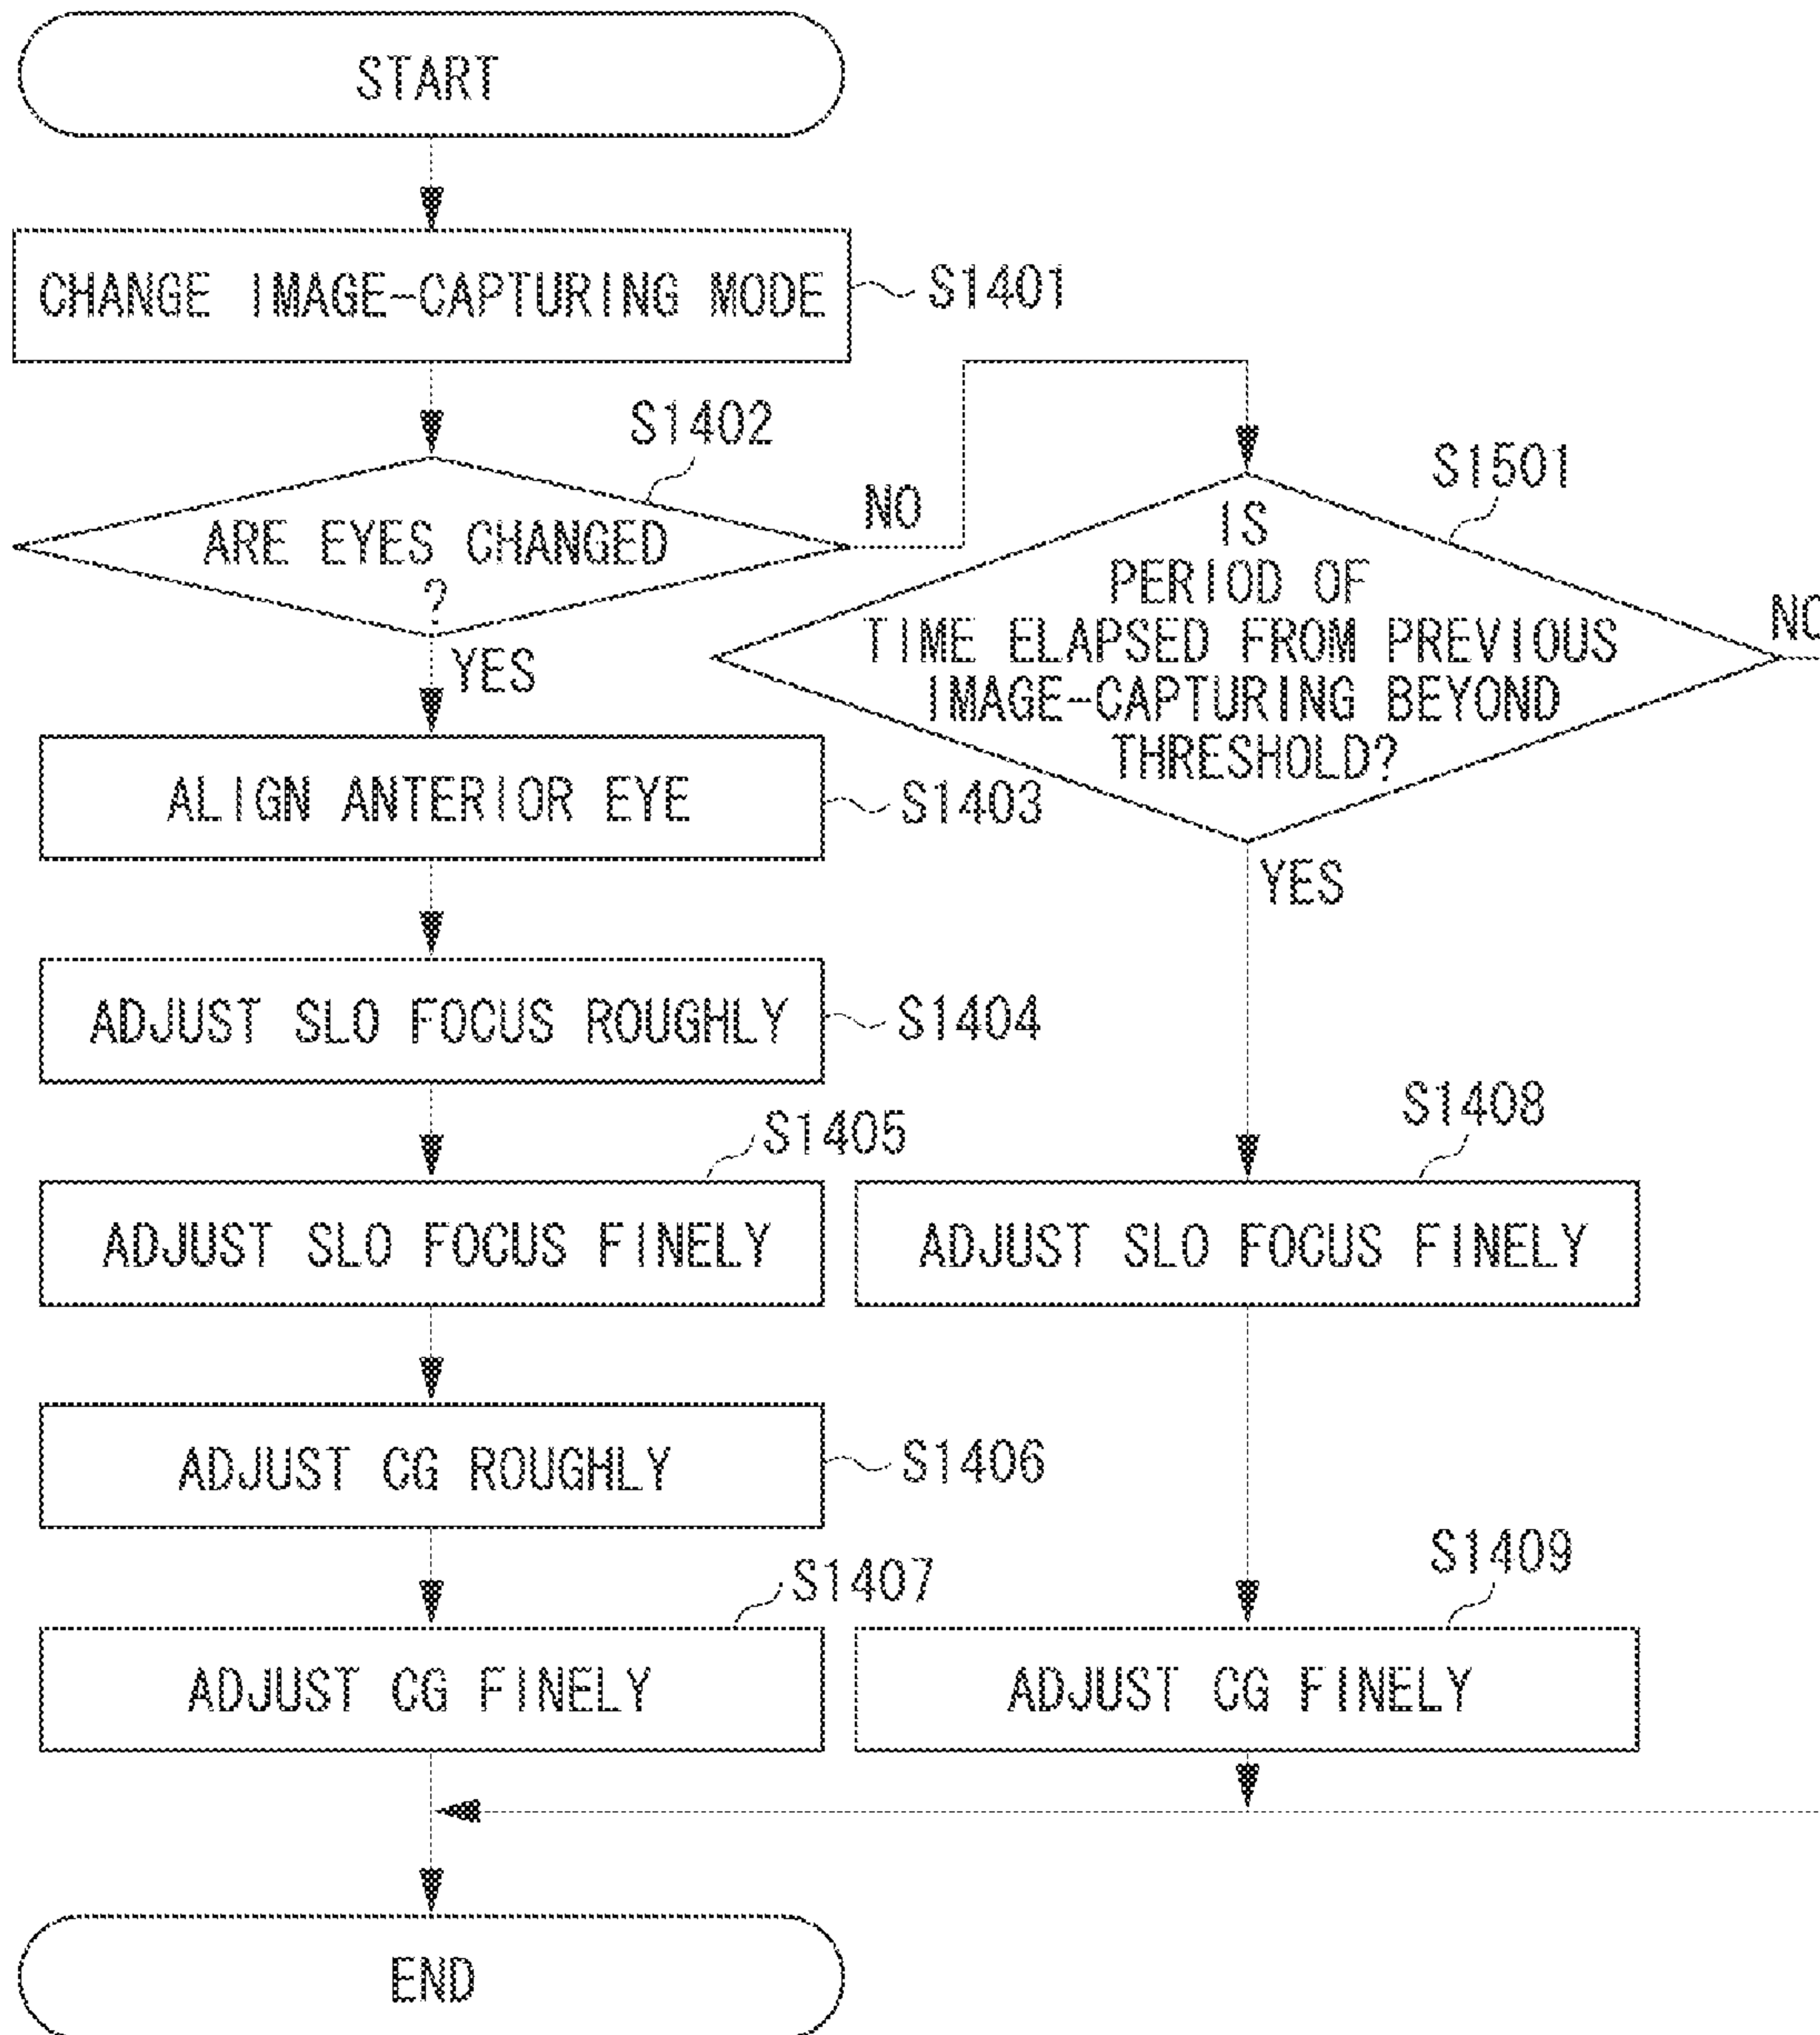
START

CHANGE IMAGE-CAPTURING MODE
S1401

S1402
ARE EYES CHANGED ?
NO
YES

S1501
IS PERIOD OF TIME ELAPSED FROM PREVIOUS IMAGE-CAPTURING BEYOND THRESHOLD?
NO
YES

ALIGN ANTERIOR EYE
S1403

ADJUST SLO FOCUS ROUGHLY
S1404

S1405
ADJUST SLO FOCUS FINELY

S1408
ADJUST SLO FOCUS FINELY

ADJUST CG ROUGHLY
S1406

S1407
ADJUST CG FINELY

S1409
ADJUST CG FINELY

END